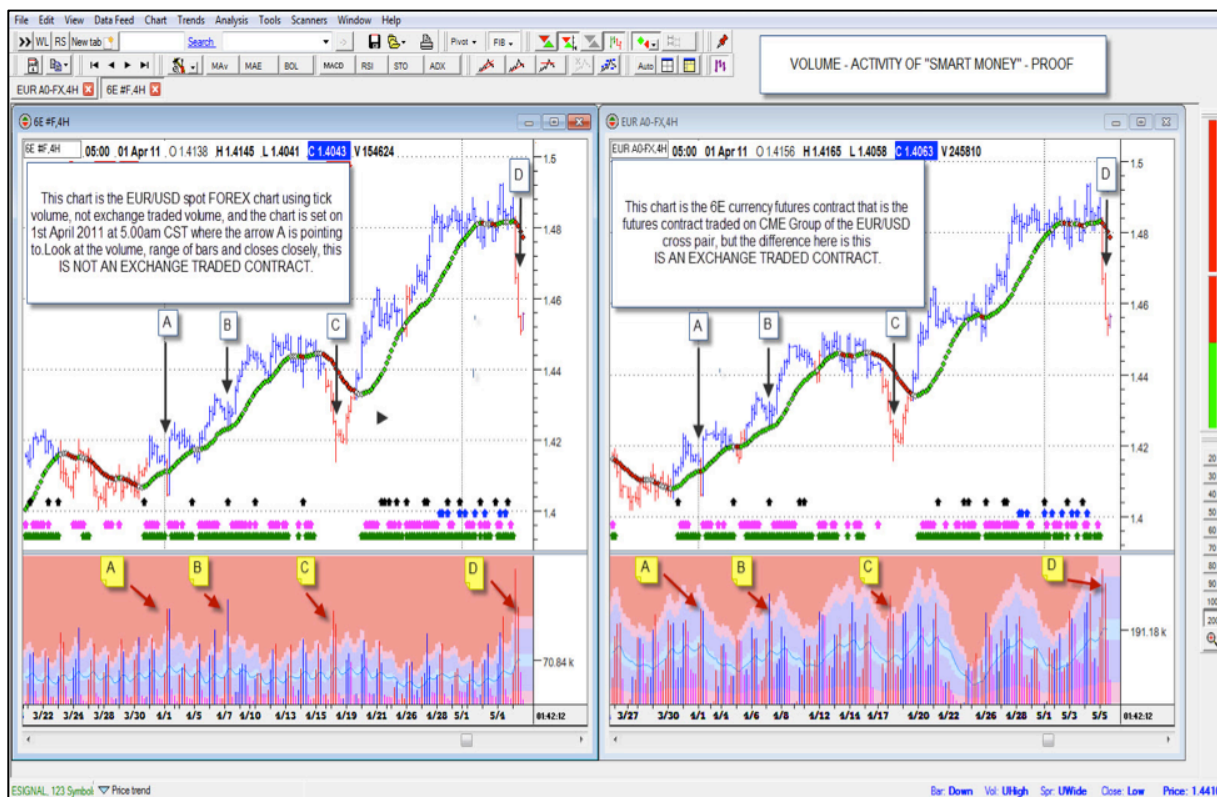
File Edit View Data Feed Chart Trends Analysis Tools Scanners Window Help

WL RS New tab Search Pivot FIB

MAv MAE BOL MACD RSI STO ADX Auto

VOLUME - ACTIVITY OF "SMART MONEY" - PROOF

EUR A0-FX,4H 6E #F,4H

6E #F,4H

6E #F,4H 05:00 01 Apr 11 O 1.4138 H 1.4145 L 1.4041 C 1.4043 V 154624

This chart is the EUR/USD spot FOREX chart using tick volume, not exchange traded volume, and the chart is set on 1st April 2011 at 5.00am CST where the arrow A is pointing to.Look at the volume, range of bars and closes closely, this IS NOT AN EXCHANGE TRADED CONTRACT.

A B C D

1.5 1.48 1.46 1.44 1.42 1.4

A B C D

70.84 k

3/22 3/24 3/28 3/30 4/1 4/5 4/7 4/10 4/13 4/15 4/19 4/21 4/26 4/28 5/1 5/4 01:42:12

EUR A0-FX,4H

EUR A0-FX,4H 05:00 01 Apr 11 O 1.4156 H 1.4165 L 1.4058 C 1.4063 V 245810

This chart is the 6E currency futures contract that is the futures contract traded on CME Group of the EUR/USD cross pair, but the difference here is this IS AN EXCHANGE TRADED CONTRACT.

A B C D

1.5 1.48 1.46 1.44 1.42 1.4

A B C D

191.18 k

3/27 3/30 4/1 4/4 4/6 4/8 4/12 4/14 4/17 4/20 4/22 4/26 4/28 5/1 5/3 5/5 01:42:12

ESIGNAL, 123 Symbol Price trend

Bar: Down Vol: UHigh Spr: UWide Close: Low Price: 1.441